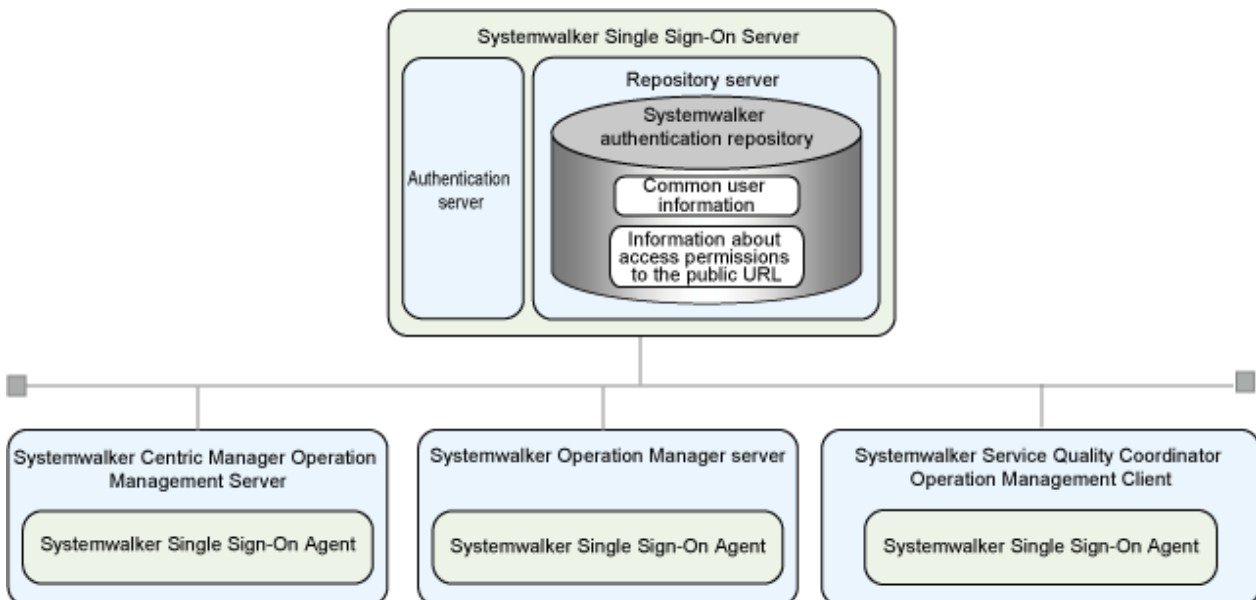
Systemwalker Single Sign-On Server

Authentication server

Repository server

Systemwalker authentication repository

Common user information

Information about access permissions to the public URL

Systemwalker Centric Manager Operation Management Server

Systemwalker Single Sign-On Agent

Systemwalker Operation Manager server

Systemwalker Single Sign-On Agent

Systemwalker Service Quality Coordinator Operation Management Client

Systemwalker Single Sign-On Agent